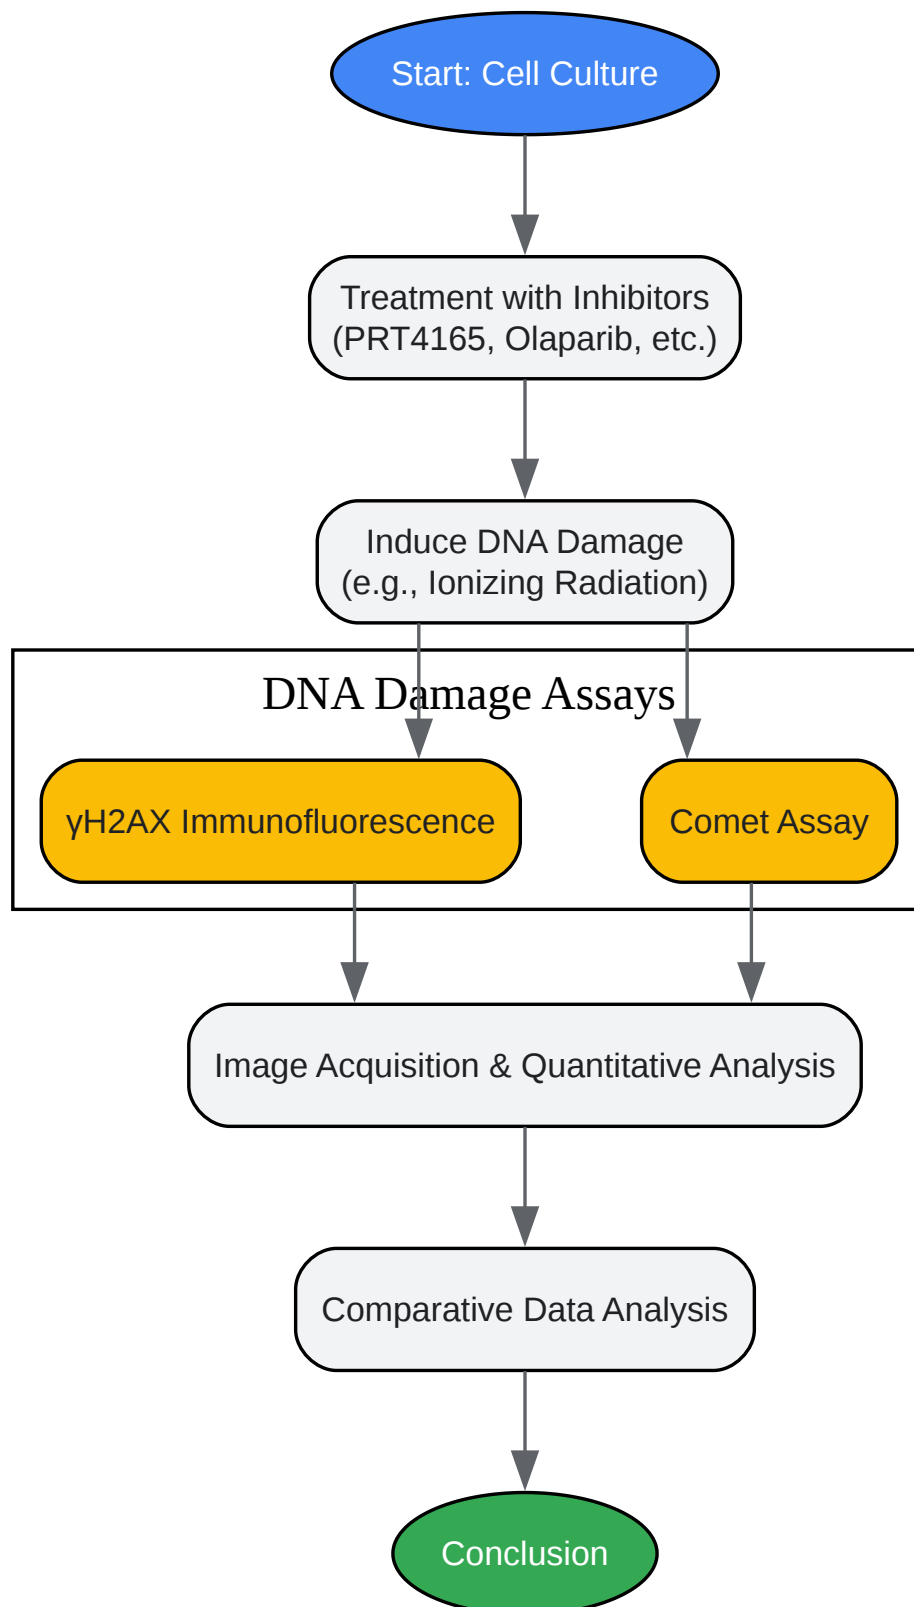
Start: Cell Culture

Treatment with Inhibitors (PRT4165, Olaparib, etc.)

Induce DNA Damage (e.g., Ionizing Radiation)

DNA Damage Assays

γH2AX Immunofluorescence

Comet Assay

Image Acquisition & Quantitative Analysis

Comparative Data Analysis

Conclusion